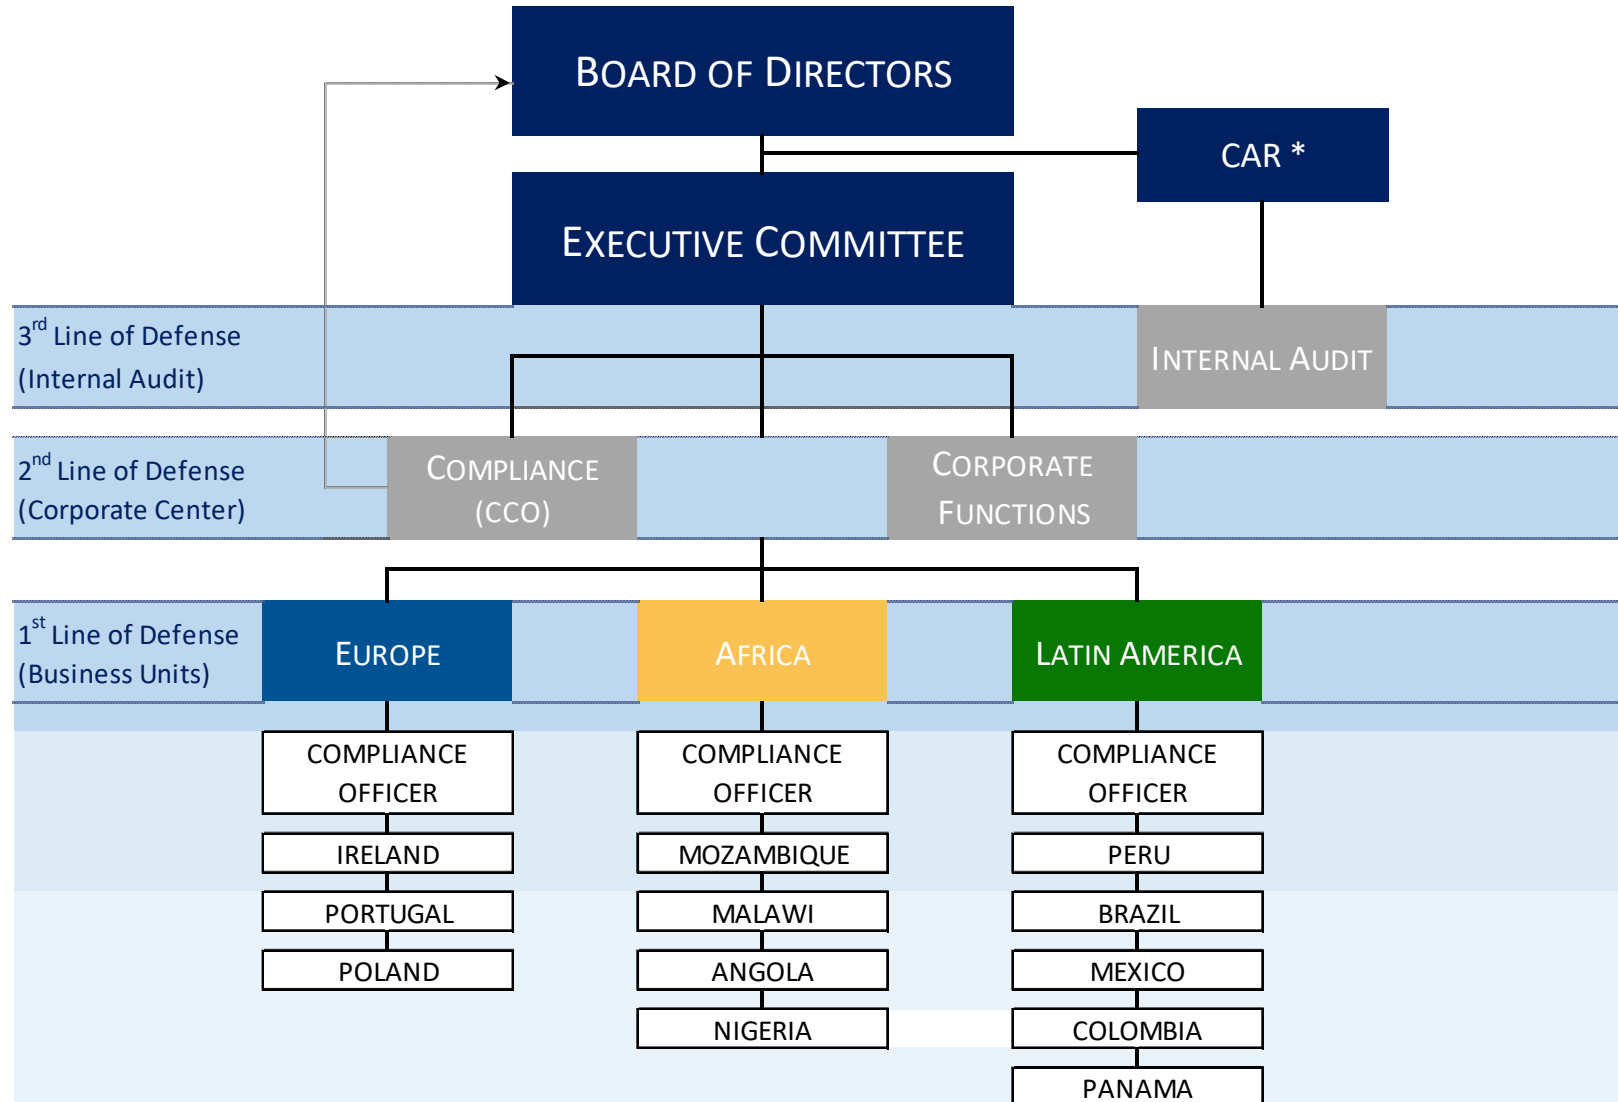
BOARD OF DIRECTORS

CAR *

EXECUTIVE COMMITTEE

3$^{rd}$ Line of Defense
(Internal Audit)

INTERNAL AUDIT

2$^{nd}$ Line of Defense
(Corporate Center)

COMPLIANCE
(CCO)

CORPORATE
FUNCTIONS

1$^{st}$ Line of Defense
(Business Units)

EUROPE

AFRICA

LATIN AMERICA

COMPLIANCE
OFFICER

IRELAND

PORTUGAL

POLAND

COMPLIANCE
OFFICER

MOZAMBIQUE

MALAWI

ANGOLA

NIGERIA

COMPLIANCE
OFFICER

PERU

BRAZIL

MEXICO

COLOMBIA

PANAMA